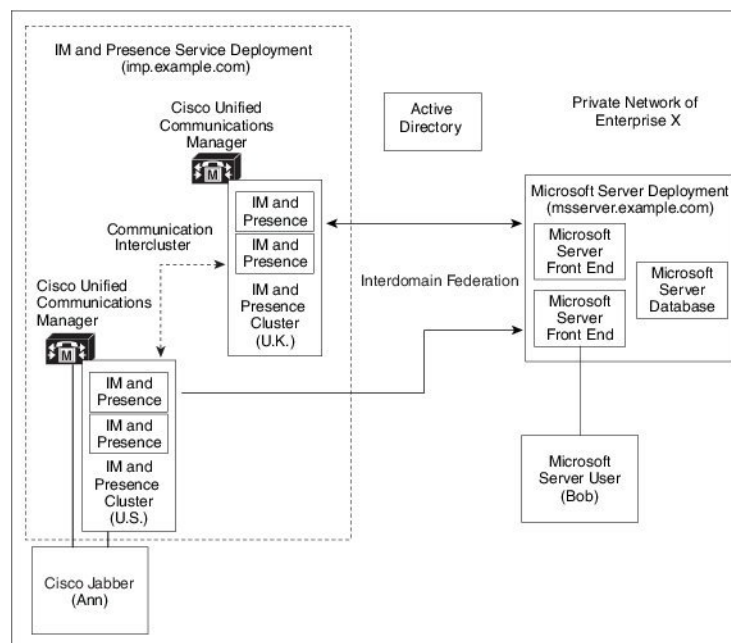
IM and Presence Service Deployment
(imp.example.com)

Cisco Unified Communications Manager

Active Directory

Private Network of Enterprise X

IM and Presence

IM and Presence

IM and Presence Cluster (U.K.)

Communication Intercluster

Microsoft Server Deployment (msserver.example.com)

Microsoft Server Front End

Microsoft Server Front End

Microsoft Server Database

Interdomain Federation

Cisco Unified Communications Manager

IM and Presence

IM and Presence

IM and Presence Cluster (U.S.)

Microsoft Server User (Bob)

Cisco Jabber (Ann)